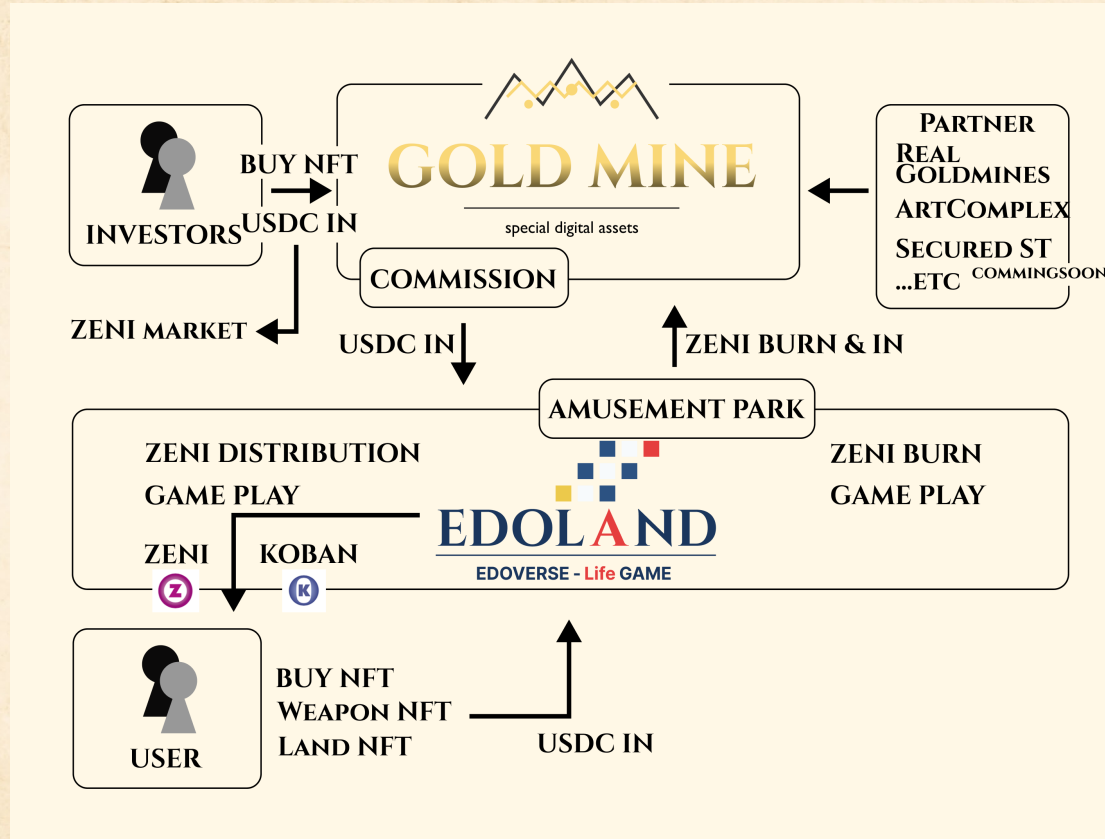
INVESTORS

BUY NFT
USDC IN

GOLD MINE
special digital assets

COMMISSION

PARTNER
REAL GOLDMINES
ARTCOMPLEX
SECURED ST
...ETC COMMINGSOON

ZENI MARKET

USDC IN

ZENI BURN & IN

AMUSEMENT PARK

ZENI DISTRIBUTION
GAME PLAY

ZENI BURN
GAME PLAY

EDOLAND
EDOVERSE - Life GAME

ZENI
KOBAN

USER

BUY NFT
WEAPON NFT
LAND NFT

USDC IN